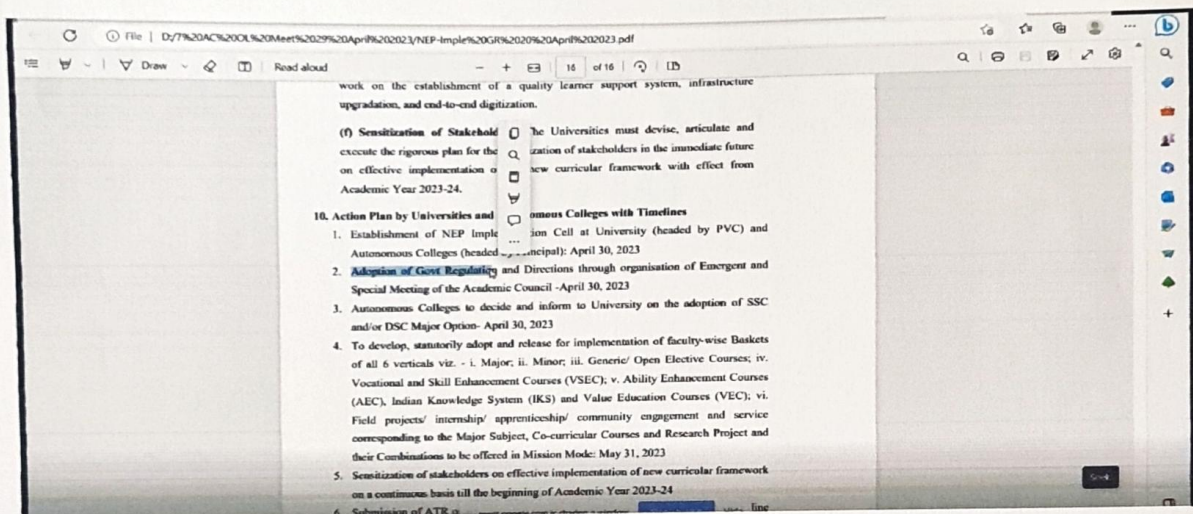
File | D:/7%20AC%20OL%20Meet%2029%20April%202023/NEP-Imple%20GR%2020%20April%202023.pdf

Draw | Read aloud | 16 of 16

work on the establishment of a quality learner support system, infrastructure upgradation, and end-to-end digitization.

(f) Sensitization of Stakehold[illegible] he Universities must devise, articulate and execute the rigorous plan for the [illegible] ization of stakeholders in the immediate future on effective implementation o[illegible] ew curricular framework with effect from Academic Year 2023-24.

10. Action Plan by Universities and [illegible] omous Colleges with Timelines

1. Establishment of NEP Imple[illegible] ion Cell at University (headed by PVC) and Autonomous Colleges (headed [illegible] ncipal): April 30, 2023

2. Adoption of Govt Regulation and Directions through organisation of Emergent and Special Meeting of the Academic Council -April 30, 2023

3. Autonomous Colleges to decide and inform to University on the adoption of SSC and/or DSC Major Option- April 30, 2023

4. To develop, statutorily adopt and release for implementation of faculty-wise Baskets of all 6 verticals viz. - i. Major; ii. Minor; iii. Generic/ Open Elective Courses; iv. Vocational and Skill Enhancement Courses (VSEC); v. Ability Enhancement Courses (AEC), Indian Knowledge System (IKS) and Value Education Courses (VEC); vi. Field projects/ internship/ apprenticeship/ community engagement and service corresponding to the Major Subject, Co-curricular Courses and Research Project and their Combinations to be offered in Mission Mode: May 31, 2023

5. Sensitization of stakeholders on effective implementation of new curricular framework on a continuous basis till the beginning of Academic Year 2023-24

6. Submission of ATR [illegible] line